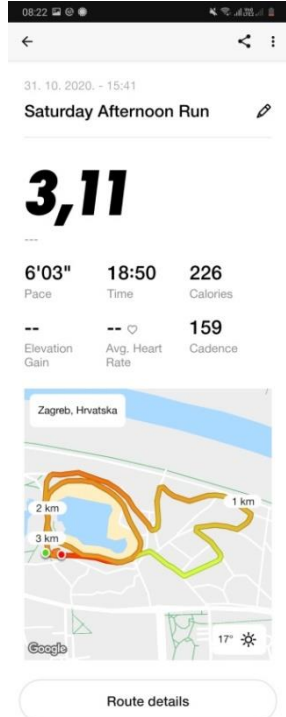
08:22

31. 10. 2020. - 15:41

Saturday Afternoon Run

3,11

---

| 6'03" | 18:50 | 226 |
|---|---|---|
| Pace | Time | Calories |
| -- | -- | 159 |
| Elevation Gain | Avg. Heart Rate | Cadence |

Zagreb, Hrvatska

2 km

1 km

3 km

Google

17°

Route details